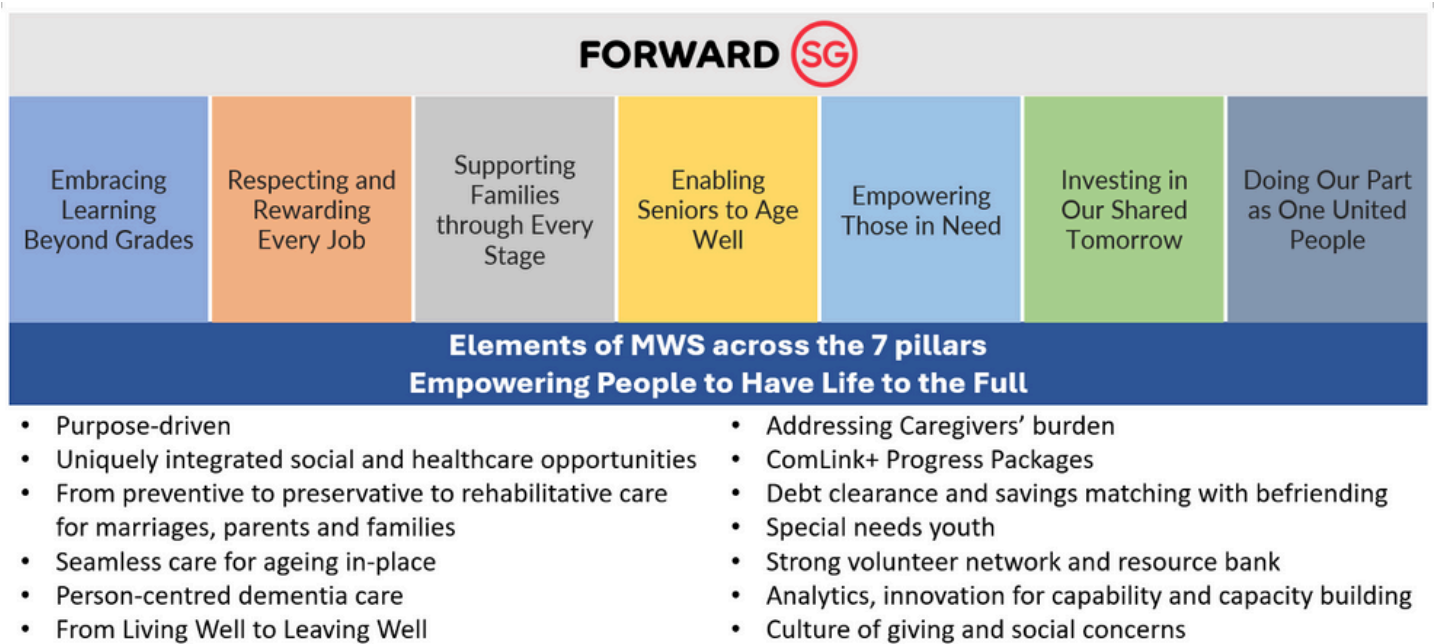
FORWARD SG

Embracing Learning Beyond Grades

Respecting and Rewarding Every Job

Supporting Families through Every Stage

Enabling Seniors to Age Well

Empowering Those in Need

Investing in Our Shared Tomorrow

Doing Our Part as One United People

Elements of MWS across the 7 pillars
Empowering People to Have Life to the Full

- Purpose-driven
- Uniquely integrated social and healthcare opportunities
- From preventive to preservative to rehabilitative care for marriages, parents and families
- Seamless care for ageing in-place
- Person-centred dementia care
- From Living Well to Leaving Well

- Addressing Caregivers' burden
- ComLink+ Progress Packages
- Debt clearance and savings matching with befriending
- Special needs youth
- Strong volunteer network and resource bank
- Analytics, innovation for capability and capacity building
- Culture of giving and social concerns